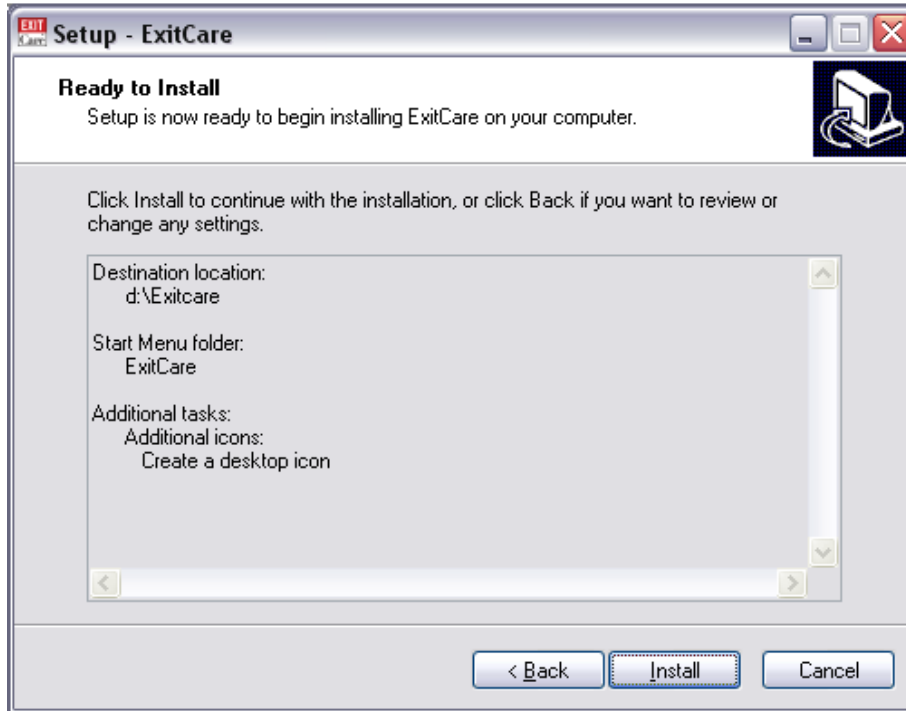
EXIT Care Setup - ExitCare

Ready to Install
Setup is now ready to begin installing ExitCare on your computer.

Click Install to continue with the installation, or click Back if you want to review or change any settings.

Destination location:
d:\Exitcare

Start Menu folder:
ExitCare

Additional tasks:
Additional icons:
Create a desktop icon

< Back
Install
Cancel